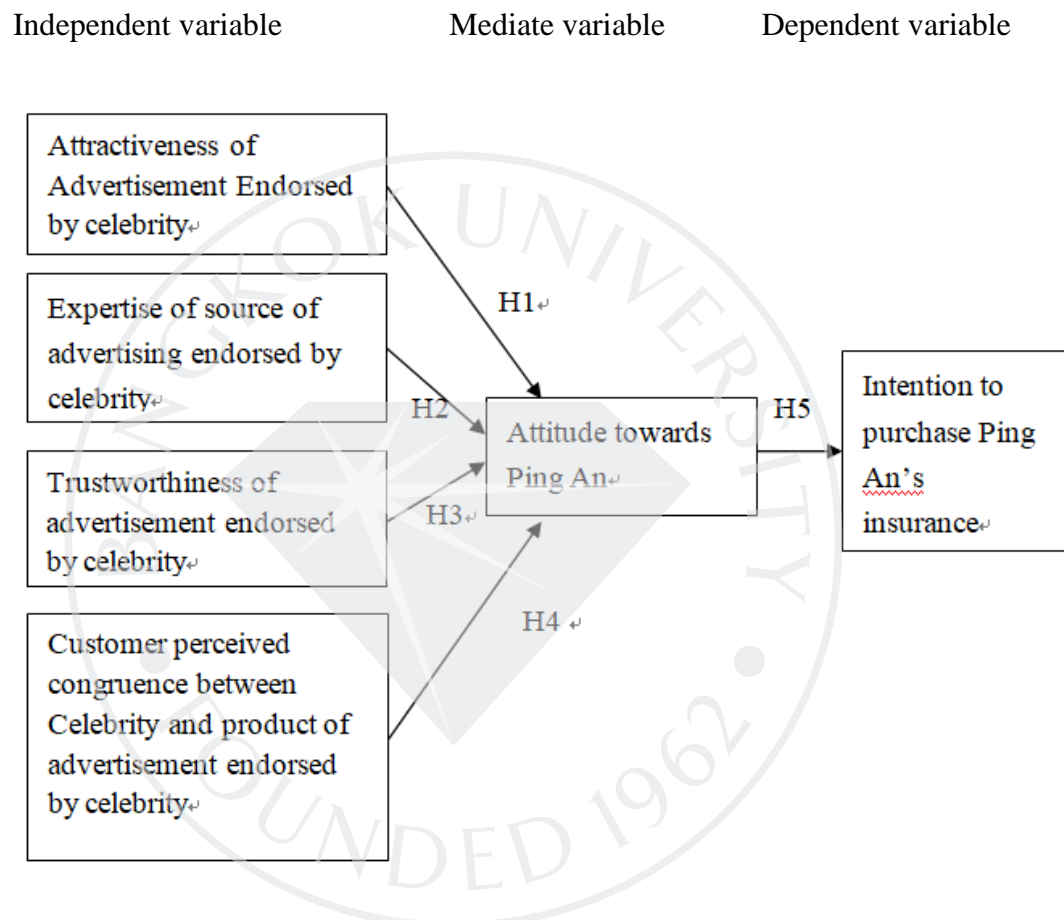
Independent variable Mediate variable Dependent variable

Attractiveness of Advertisement Endorsed by celebrity

Expertise of source of advertising endorsed by celebrity

Trustworthiness of advertisement endorsed by celebrity

Customer perceived congruence between Celebrity and product of advertisement endorsed by celebrity

H1

H2

H3

H4

Attitude towards Ping An

H5

Intention to purchase Ping An's insurance

BANGKOK UNIVERSITY FOUNDED 1962